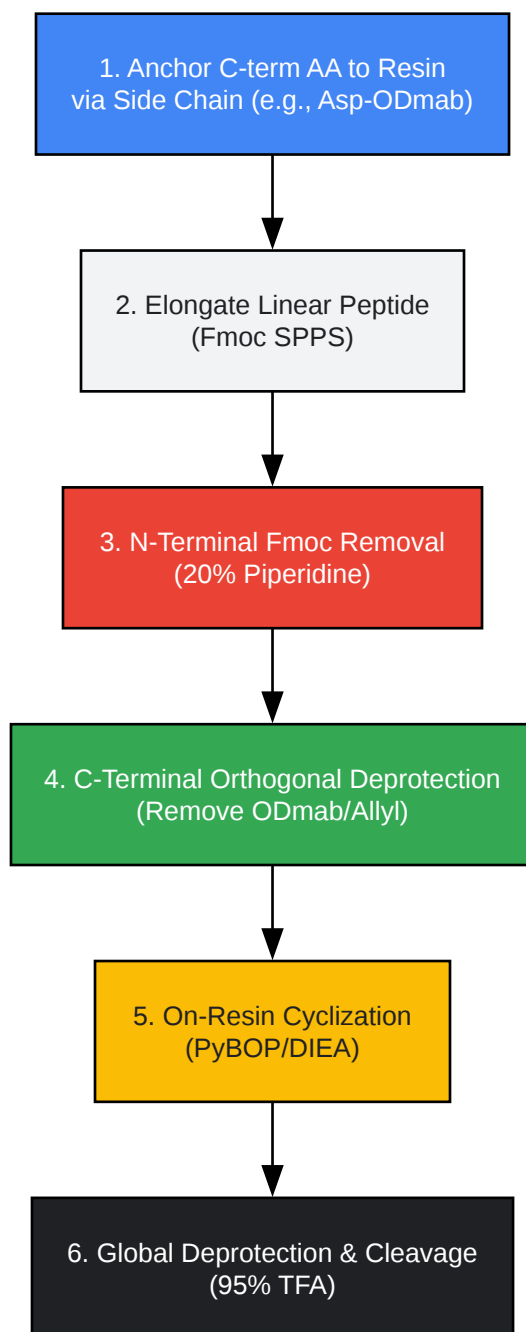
1. Anchor C-term AA to Resin via Side Chain (e.g., Asp-ODmab)

2. Elongate Linear Peptide (Fmoc SPPS)

3. N-Terminal Fmoc Removal (20% Piperidine)

4. C-Terminal Orthogonal Deprotection (Remove ODmab/Allyl)

5. On-Resin Cyclization (PyBOP/DIEA)

6. Global Deprotection & Cleavage (95% TFA)